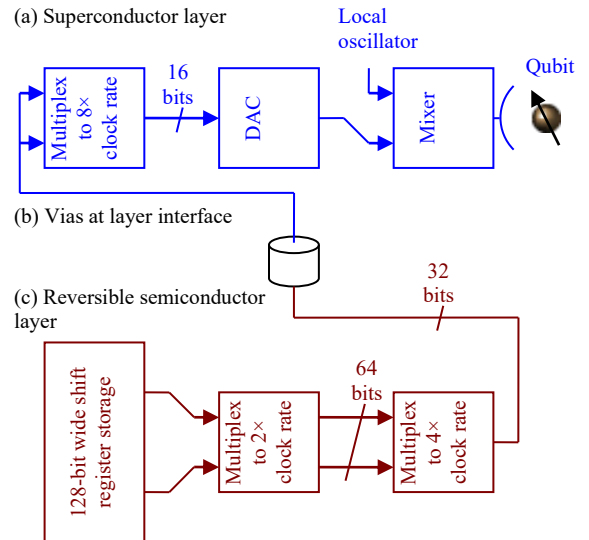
(a) Superconductor layer

Local oscillator

Qubit

Multiplex to 8× clock rate

16 bits

DAC

Mixer

(b) Vias at layer interface

32 bits

(c) Reversible semiconductor layer

128-bit wide shift register storage

Multiplex to 2× clock rate

64 bits

Multiplex to 4× clock rate